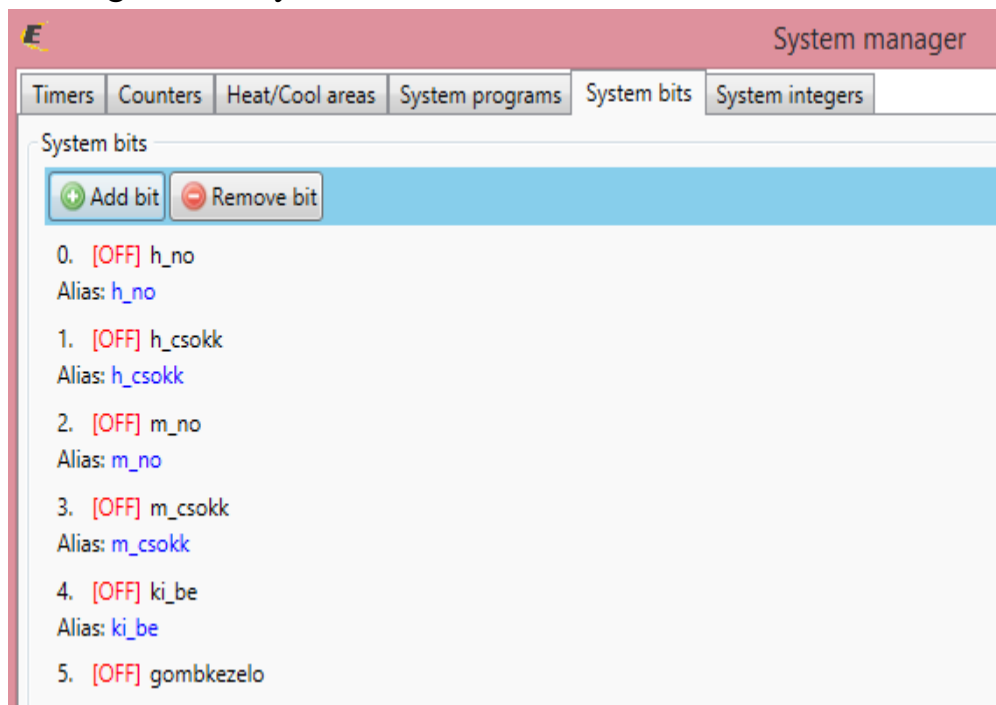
System manager

Timers | Counters | Heat/Cool areas | System programs | System bits | System integers

System bits

Add bit | Remove bit

0. [OFF] h_no
Alias: h_no

1. [OFF] h_csokk
Alias: h_csokk

2. [OFF] m_no
Alias: m_no

3. [OFF] m_csokk
Alias: m_csokk

4. [OFF] ki_be
Alias: ki_be

5. [OFF] gombkezelo